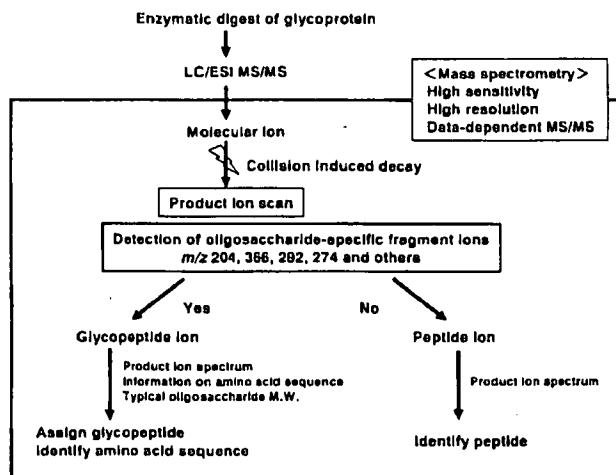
Enzymatic digest of glycoprotein

LC/ESI MS/MS

<Mass spectrometry>
High sensitivity
High resolution
Data-dependent MS/MS

Molecular ion

Collision induced decay

Product ion scan

Detection of oligosaccharide-specific fragment ions
$m/z$ 204, 366, 292, 274 and others

Yes

No

Glycopeptide ion

Product ion spectrum
Information on amino acid sequence
Typical oligosaccharide M.W.

Assign glycopeptide
Identify amino acid sequence

Peptide ion

Product ion spectrum

Identify peptide